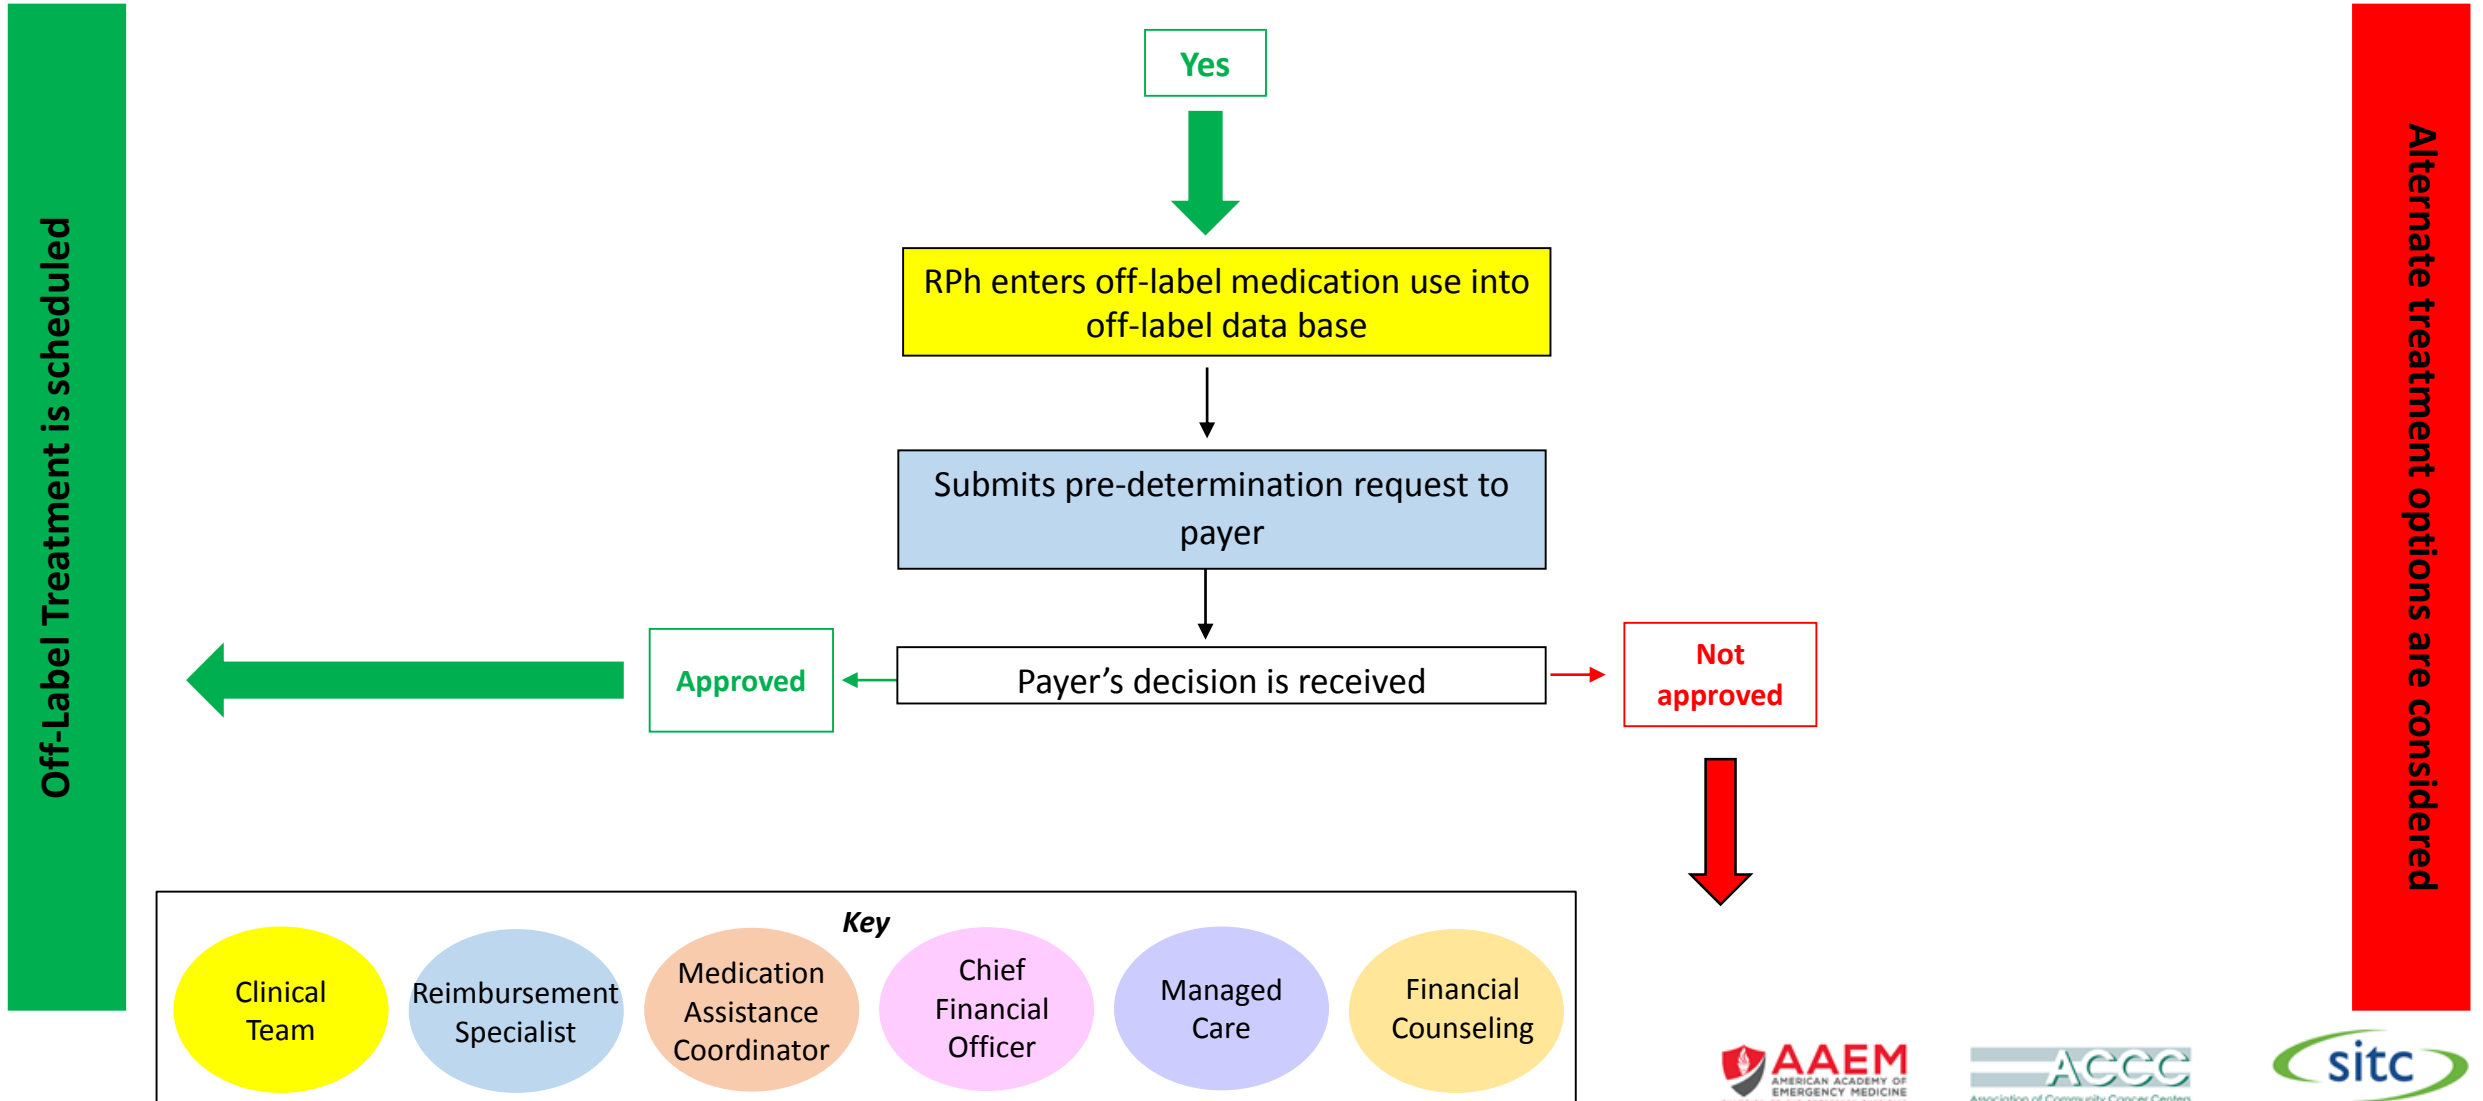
Off-Label Treatment is scheduled

Yes

RPh enters off-label medication use into off-label data base

Submits pre-determination request to payer

Approved

Payer's decision is received

Not approved

Alternate treatment options are considered

Key

Clinical Team

Reimbursement Specialist

Medication Assistance Coordinator

Chief Financial Officer

Managed Care

Financial Counseling

AAEM AMERICAN ACADEMY OF EMERGENCY MEDICINE

ACCC Association of Community Cancer Centers

sitc